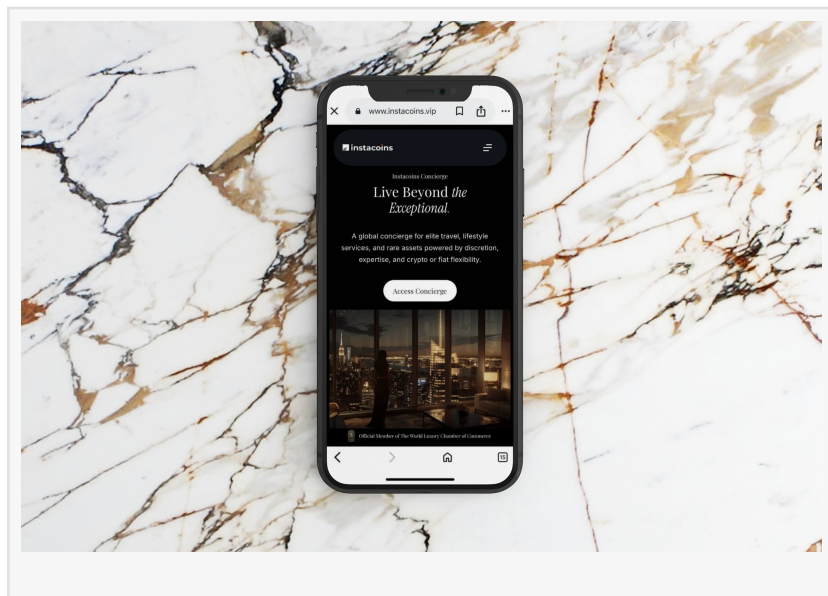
www.instacoins.vip

instacoins

Instacoins Concierge

Live Beyond *the* *Exceptional.*

A global concierge for elite travel, lifestyle services, and rare assets powered by discretion, expertise, and crypto or fiat flexibility.

Access Concierge

Official Member of The World Luxury Chamber of Commerce

15